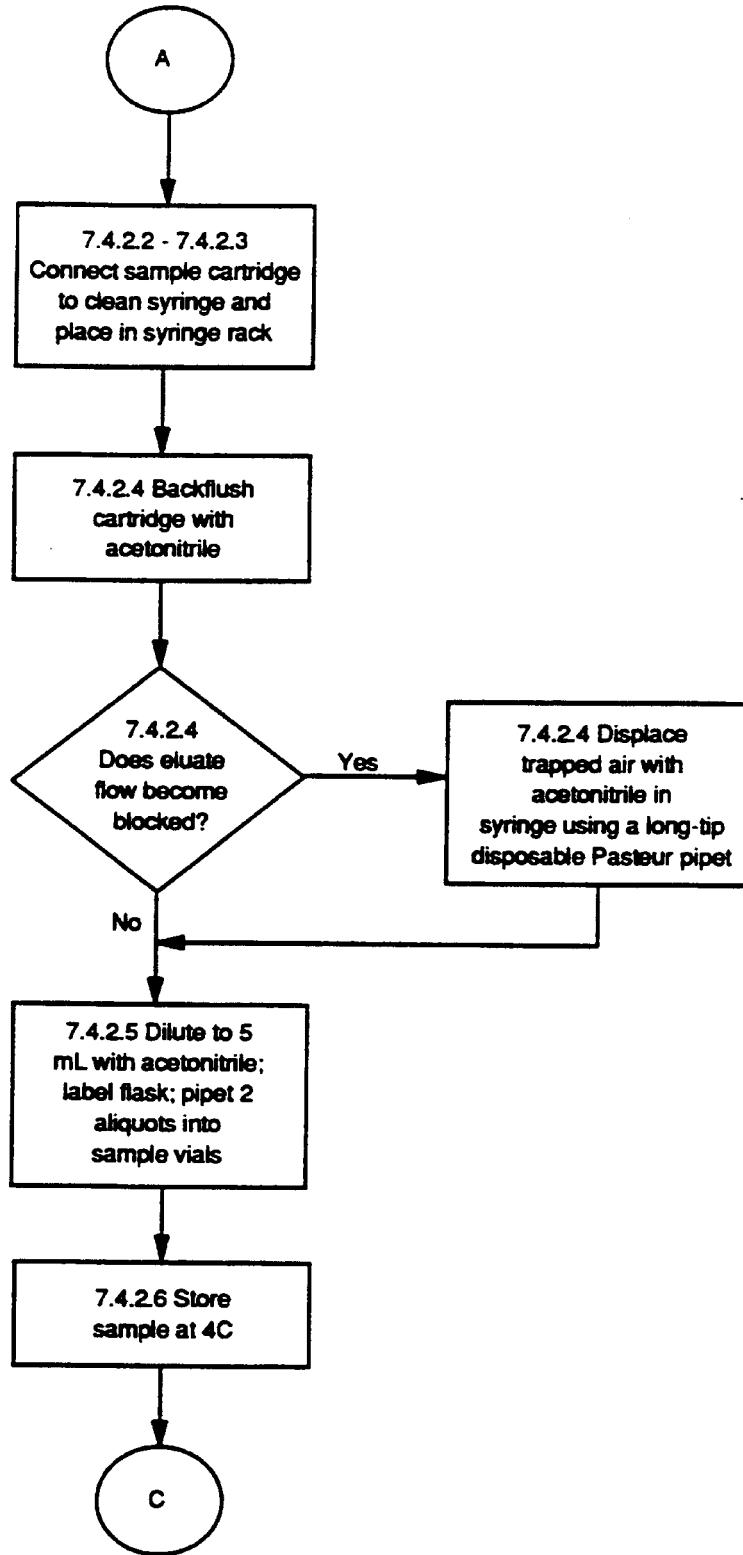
A

7.4.2.2 - 7.4.2.3 Connect sample cartridge to clean syringe and place in syringe rack

7.4.2.4 Backflush cartridge with acetonitrile

7.4.2.4 Does eluate flow become blocked?

Yes

7.4.2.4 Displace trapped air with acetonitrile in syringe using a long-tip disposable Pasteur pipet

No

7.4.2.5 Dilute to 5 mL with acetonitrile; label flask; pipet 2 aliquots into sample vials

7.4.2.6 Store sample at 4C

C